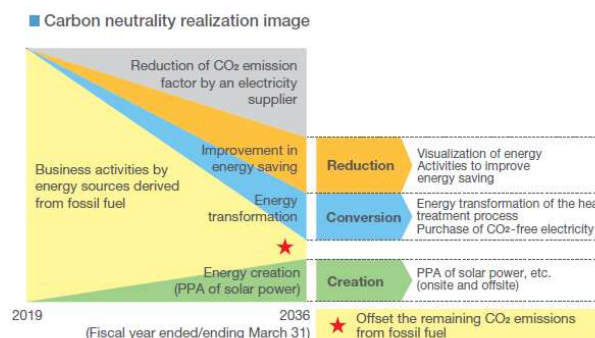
Carbon neutrality realization image

Reduction of $CO_2$ emission factor by an electricity supplier

Business activities by energy sources derived from fossil fuel

Improvement in energy saving

Energy transformation

Energy creation (PPA of solar power)

Reduction

Visualization of energy
Activities to improve energy saving

Conversion

Energy transformation of the hea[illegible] treatment process
Purchase of $CO_2$-free electricity

Creation

PPA of solar power, etc. (onsite and offsite)

2019

2036

(Fiscal year ended/ending March 31)

Offset the remaining $CO_2$ emissions from fossil fuel